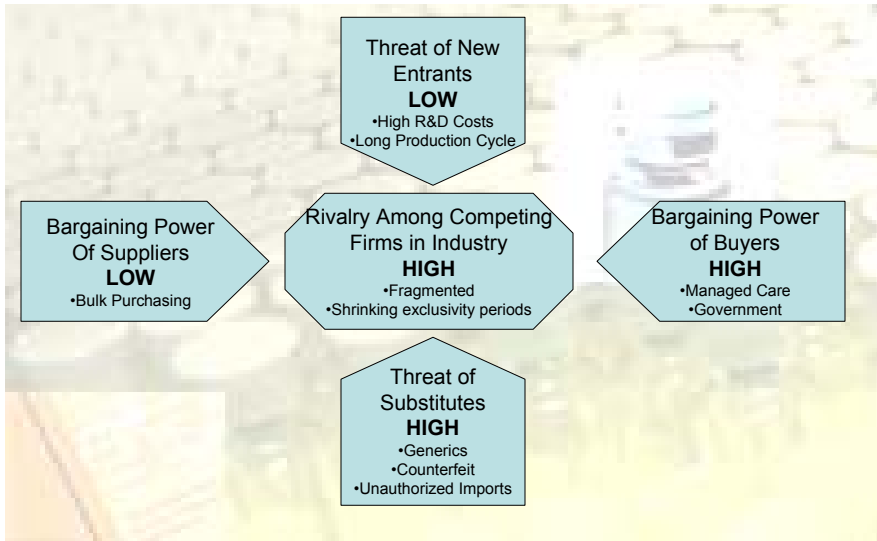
Threat of New Entrants
LOW
•High R&D Costs
•Long Production Cycle

Bargaining Power Of Suppliers
LOW
•Bulk Purchasing

Rivalry Among Competing Firms in Industry
HIGH
•Fragmented
•Shrinking exclusivity periods

Bargaining Power of Buyers
HIGH
•Managed Care
•Government

Threat of Substitutes
HIGH
•Generics
•Counterfeit
•Unauthorized Imports